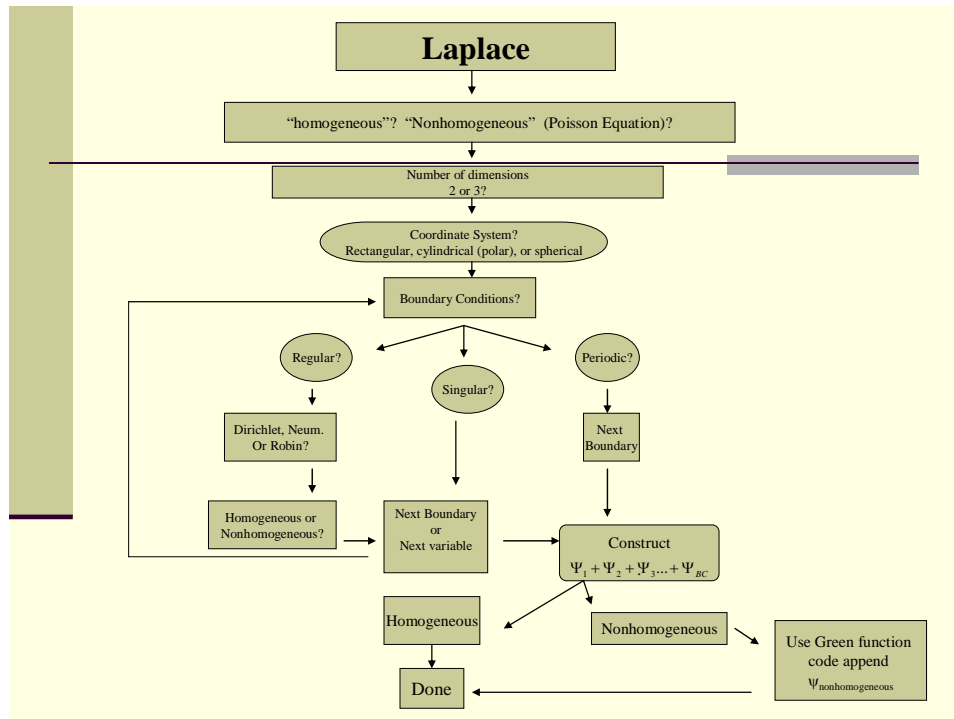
Laplace

“homogeneous”? “Nonhomogeneous” (Poisson Equation)?

Number of dimensions
2 or 3?

Coordinate System?
Rectangular, cylindrical (polar), or spherical

Boundary Conditions?

Regular?

Singular?

Periodic?

Dirichlet, Neum. Or Robin?

Next Boundary

Homogeneous or Nonhomogeneous?

Next Boundary or Next variable

Construct
$\Psi_1 + \Psi_2 + \Psi_3 ... + \Psi_{BC}$

Homogeneous

Nonhomogeneous

Use Green function code append
$\psi_{nonhomogeneous}$

Done